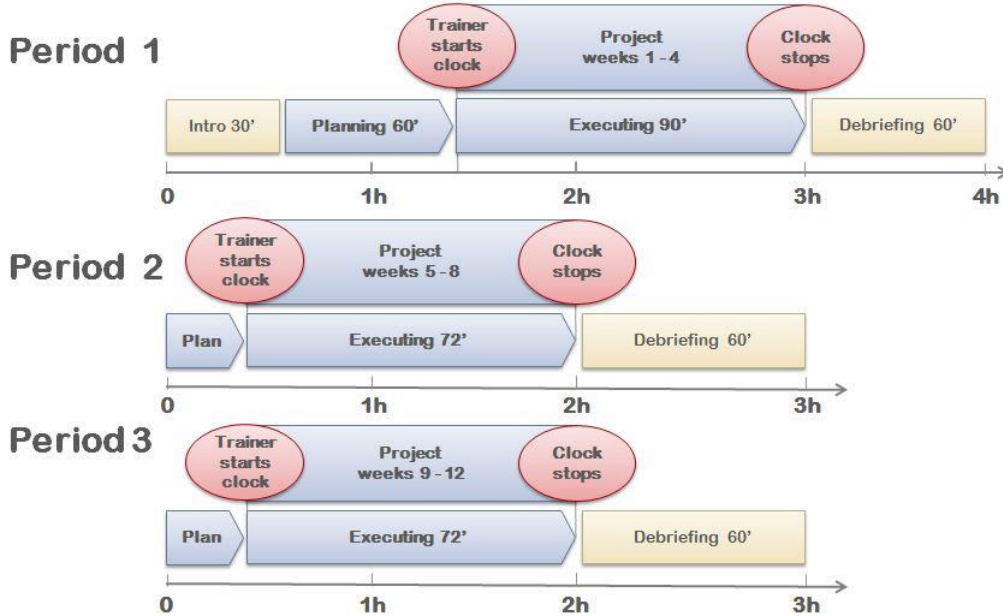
Period 1

Trainer starts clock

Project weeks 1 - 4

Clock stops

Intro 30'

Planning 60'

Executing 90'

Debriefing 60'

0

1h

2h

3h

4h

Period 2

Trainer starts clock

Project weeks 5 - 8

Clock stops

Plan

Executing 72'

Debriefing 60'

0

1h

2h

3h

Period 3

Trainer starts clock

Project weeks 9 - 12

Clock stops

Plan

Executing 72'

Debriefing 60'

0

1h

2h

3h